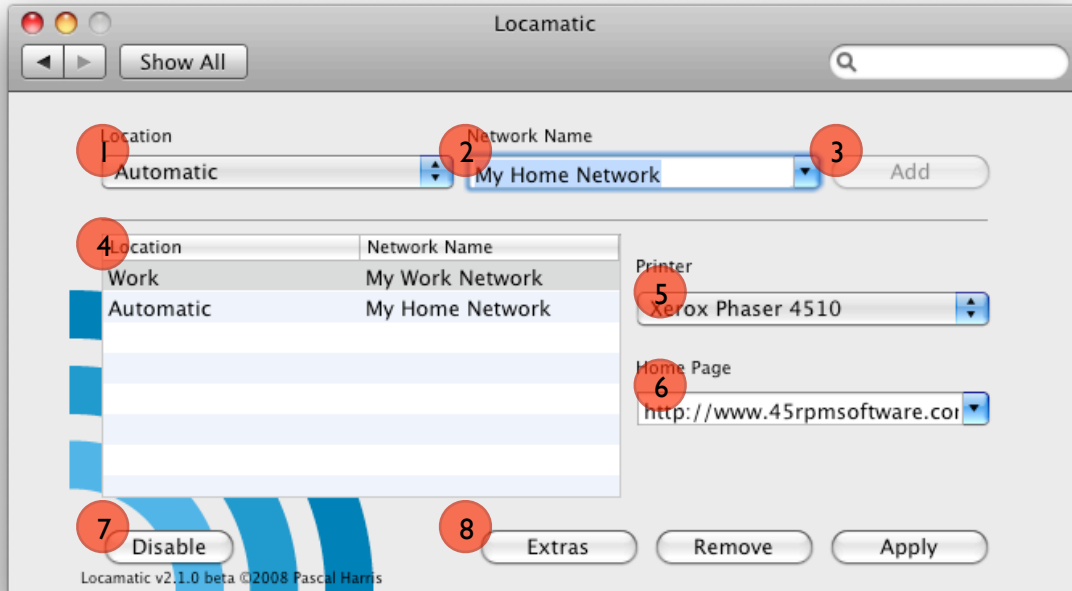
Locamatic

Show All

Location
1
Automatic

Network Name
2
My Home Network

3
Add

4
Location | Network Name
Work | My Work Network
Automatic | My Home Network

Printer
5
Xerox Phaser 4510

Home Page
6
http://www.45rpmsoftware.cor

7
Disable

8
Extras

Remove

Apply

Locamatic v2.1.0 beta ©2008 Pascal Harris